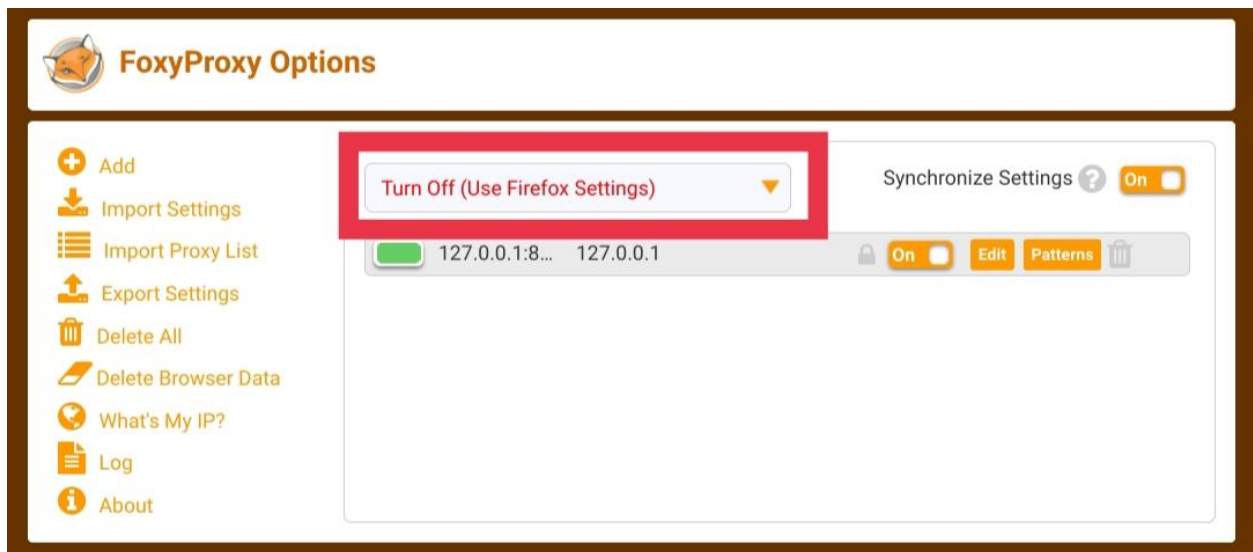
FoxyProxy Options

Add
Import Settings
Import Proxy List
Export Settings
Delete All
Delete Browser Data
What's My IP?
Log
About

Turn Off (Use Firefox Settings)

Synchronize Settings ? On

127.0.0.1:8... 127.0.0.1 On Edit Patterns